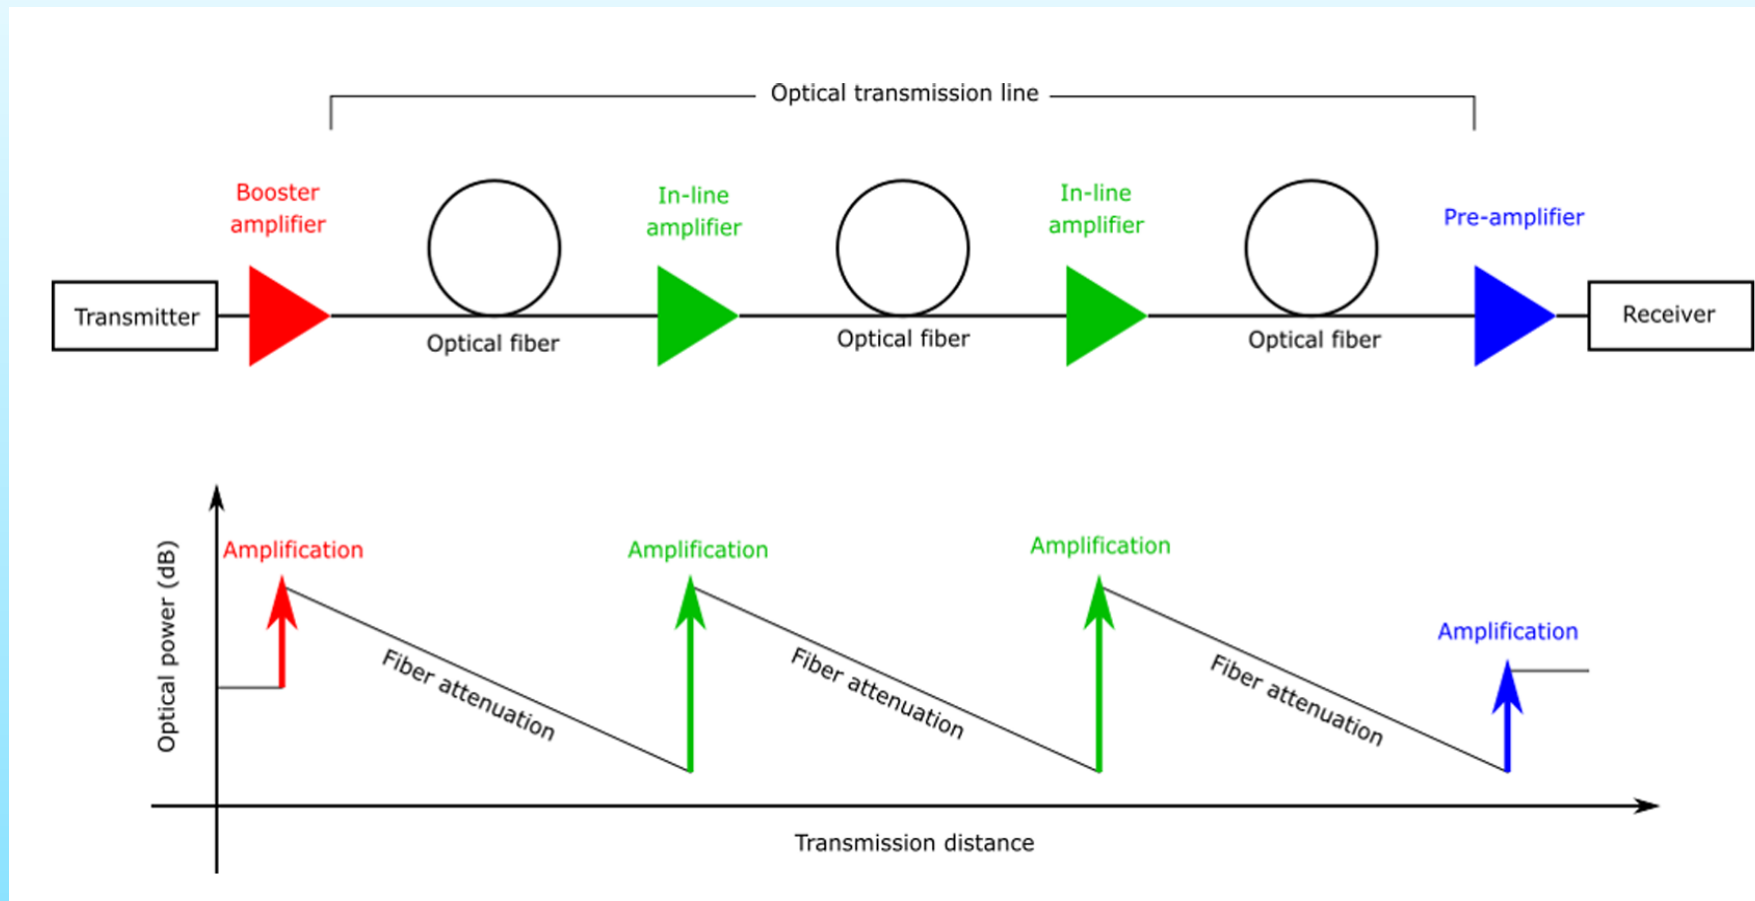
Optical transmission line

Booster amplifier

In-line amplifier

In-line amplifier

Pre-amplifier

Transmitter

Optical fiber

Optical fiber

Optical fiber

Receiver

Optical power (dB)

Amplification

Amplification

Amplification

Amplification

Fiber attenuation

Fiber attenuation

Fiber attenuation

Transmission distance